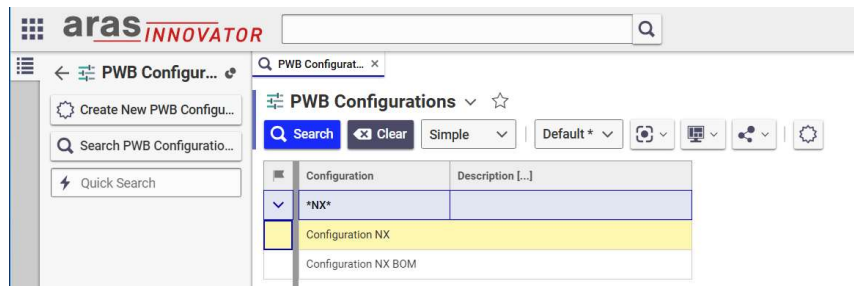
aras INNOVATOR

PWB Configur...

Create New PWB Configu...

Search PWB Configuratio...

Quick Search

PWB Configurat... ×

PWB Configurations

Search Clear Simple Default *

| Configuration | Description [...] |
|---|---|
| \*NX\* | |
| Configuration NX | |
| Configuration NX BOM | |